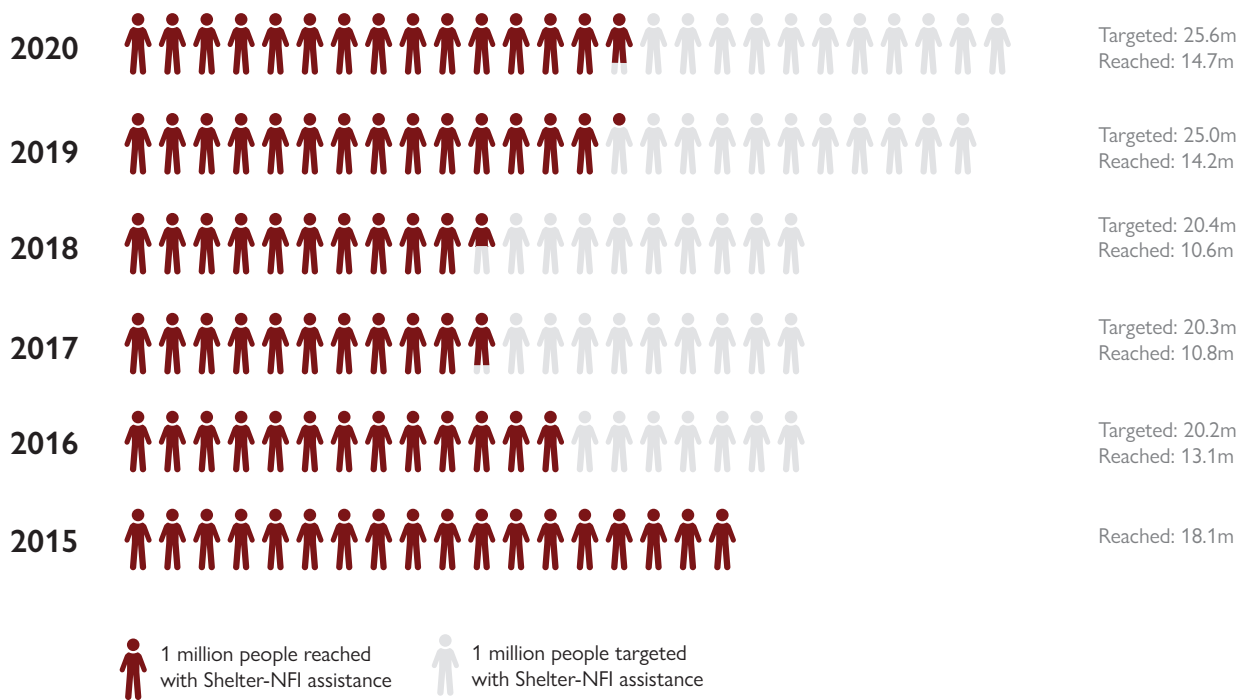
2020
Targeted: 25.6m
Reached: 14.7m

2019
Targeted: 25.0m
Reached: 14.2m

2018
Targeted: 20.4m
Reached: 10.6m

2017
Targeted: 20.3m
Reached: 10.8m

2016
Targeted: 20.2m
Reached: 13.1m

2015
Reached: 18.1m

1 million people reached with Shelter-NFI assistance

1 million people targeted with Shelter-NFI assistance